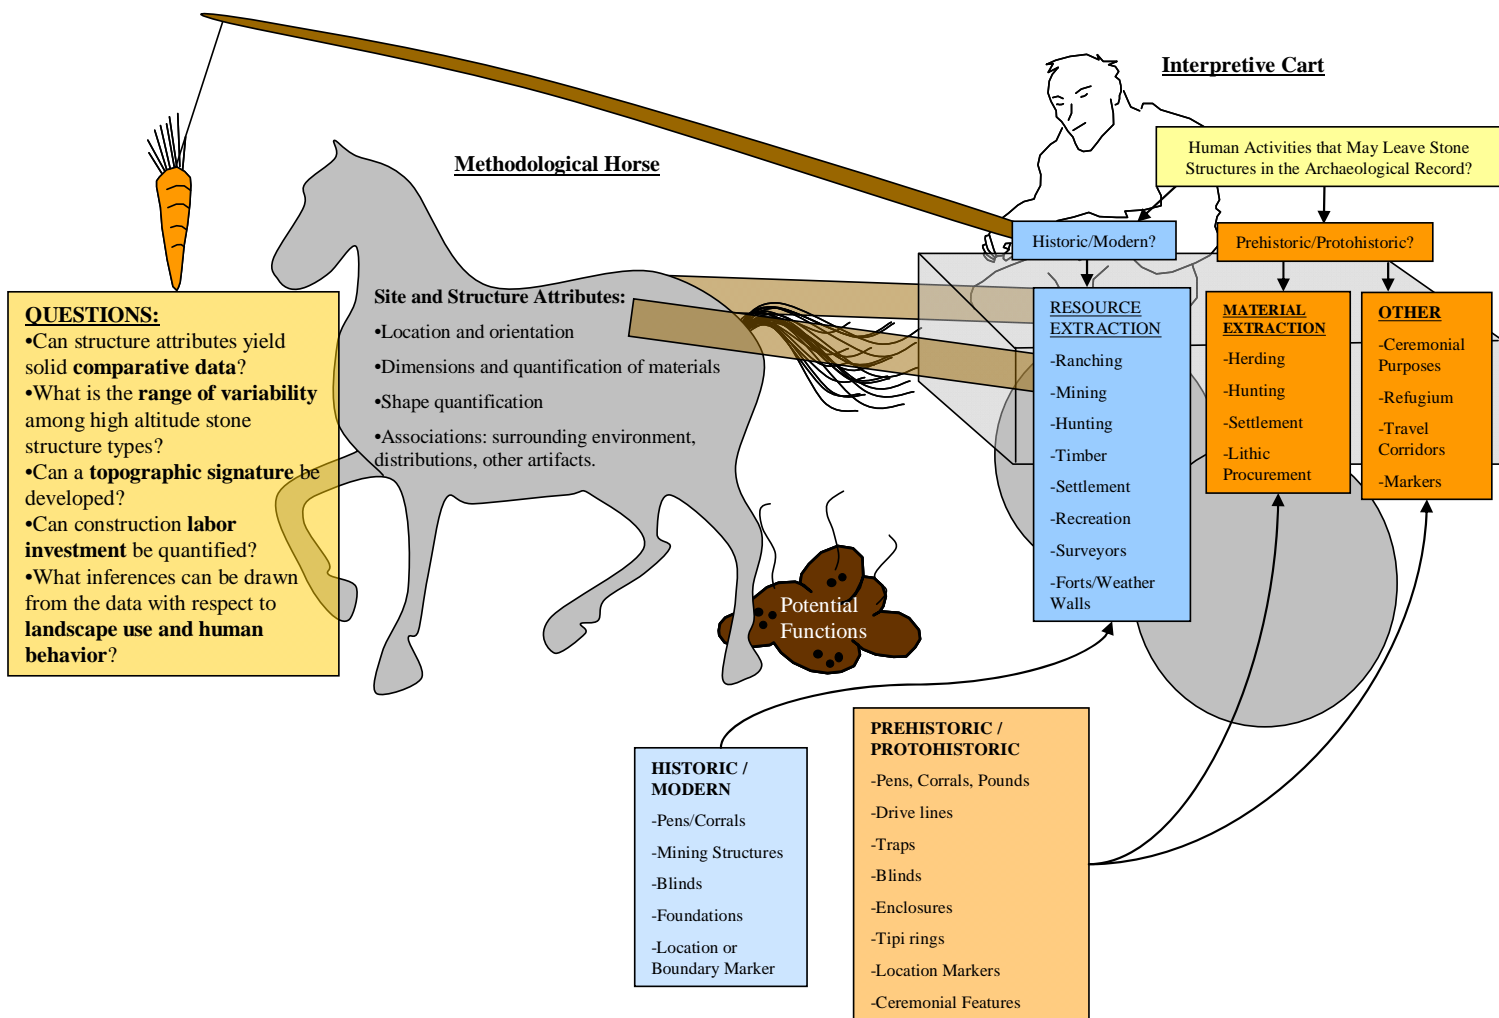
Interpretive Cart

Human Activities that May Leave Stone Structures in the Archaeological Record?

Methodological Horse

Historic/Modern?

Prehistoric/Protohistoric?

QUESTIONS:
•Can structure attributes yield solid **comparative data**?
•What is the **range of variability** among high altitude stone structure types?
•Can a **topographic signature** be developed?
•Can construction **labor investment** be quantified?
•What inferences can be drawn from the data with respect to **landscape use and human behavior**?

Site and Structure Attributes:
•Location and orientation
•Dimensions and quantification of materials
•Shape quantification
•Associations: surrounding environment, distributions, other artifacts.

RESOURCE EXTRACTION
-Ranching
-Mining
-Hunting
-Timber
-Settlement
-Recreation
-Surveyors
-Forts/Weather Walls

MATERIAL EXTRACTION
-Herding
-Hunting
-Settlement
-Lithic Procurement

OTHER
-Ceremonial Purposes
-Refugium
-Travel Corridors
-Markers

Potential Functions

HISTORIC / MODERN
-Pens/Corrals
-Mining Structures
-Blinds
-Foundations
-Location or Boundary Marker

PREHISTORIC / PROTOHISTORIC
-Pens, Corrals, Pounds
-Drive lines
-Traps
-Blinds
-Enclosures
-Tipi rings
-Location Markers
-Ceremonial Features